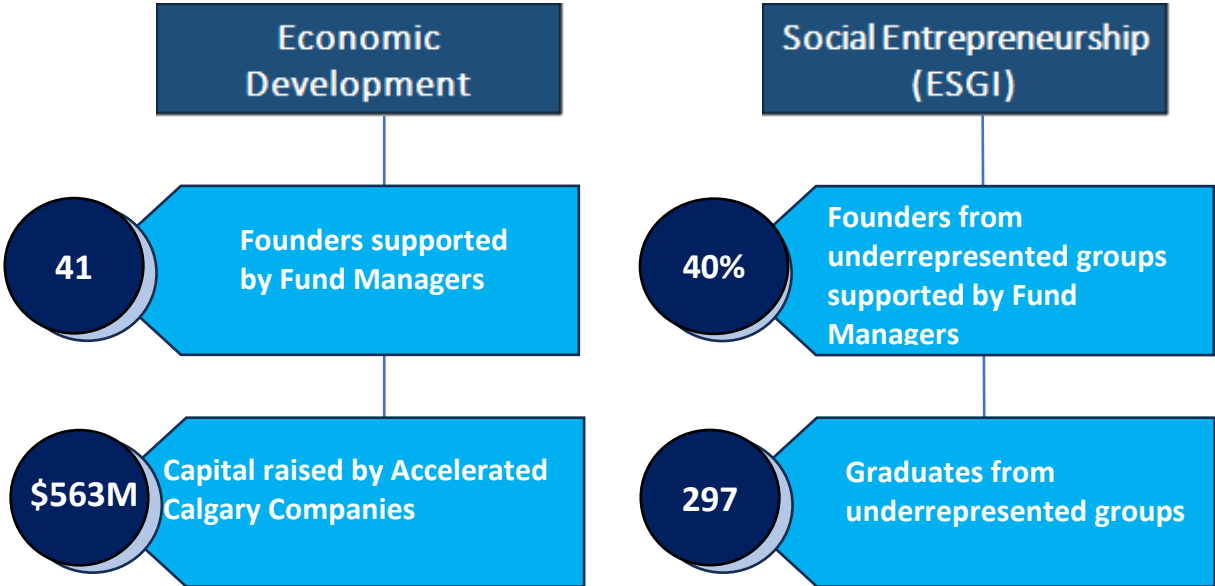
Economic Development

41

Founders supported by Fund Managers

$563M

Capital raised by Accelerated Calgary Companies

Social Entrepreneurship (ESGI)

40%

Founders from underrepresented groups supported by Fund Managers

297

Graduates from underrepresented groups